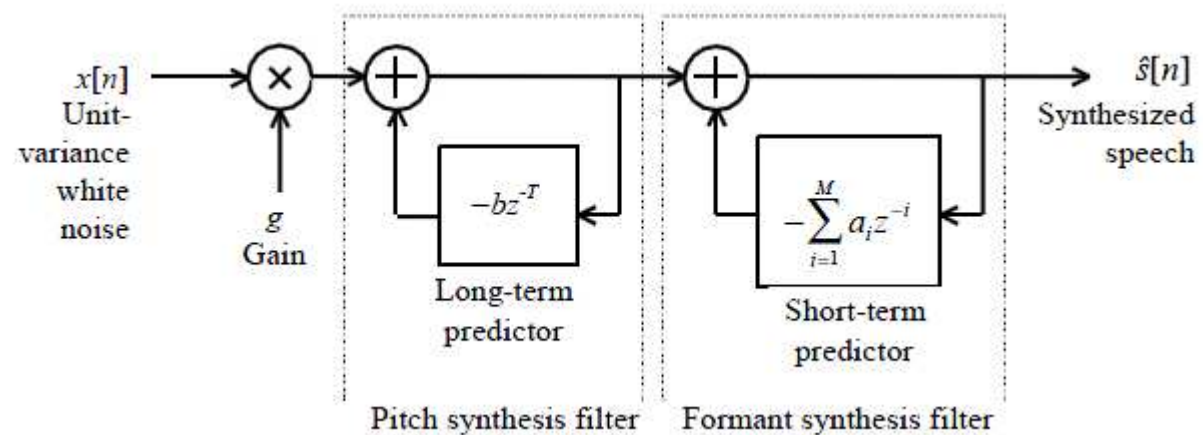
$x[n]$
Unit-variance white noise

$g$
Gain

$-bz^{-T}$

Long-term predictor

$-\sum_{i=1}^{M} a_i z^{-i}$

Short-term predictor

$\hat{s}[n]$
Synthesized speech

Pitch synthesis filter

Formant synthesis filter